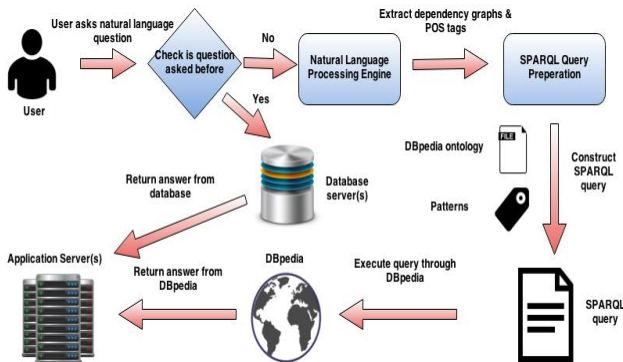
User asks natural language question

User

Check is question asked before

No

Natural Language Processing Engine

Extract dependency graphs & POS tags

SPARQL Query Preperation

Yes

Database server(s)

Return answer from database

DBpedia ontology

FILE

Construct SPARQL query

Patterns

Application Server(s)

Return answer from DBpedia

DBpedia

Execute query through DBpedia

SPARQL query